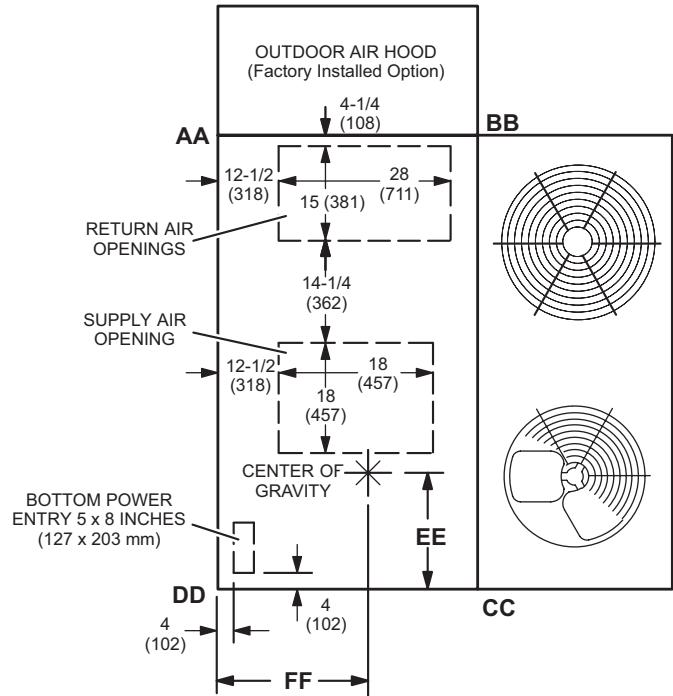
OUTDOOR AIR HOOD
(Factory Installed Option)

4-1/4
(108)

AA

BB

12-1/2
(318)

28
(711)

15 (381)

RETURN AIR OPENINGS

14-1/4
(362)

SUPPLY AIR OPENING

12-1/2
(318)

18
(457)

18
(457)

CENTER OF GRAVITY

BOTTOM POWER ENTRY 5 x 8 INCHES
(127 x 203 mm)

EE

DD

CC

4
(102)

4
(102)

FF